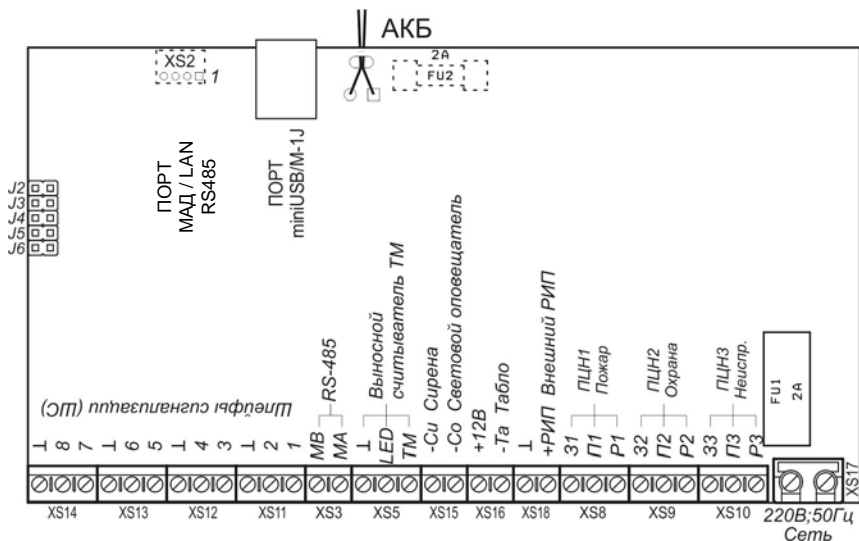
АКБ

XS2
1

2A
FU2

ПОРТ
МАД / LAN
RS485

ПОРТ
miniUSB/M-1J

J2
J3
J4
J5
J6

Шлейфы сигнализации (ШС)

⊥ 8 7 ⊥ 6 5 ⊥ 4 3 ⊥ 2 1

RS-485
MB
MA

Выносной считыватель ТМ
⊥
LED
TM

-Си Сирена
-Со Световой оповещатель

+12B
-Та Табло

⊥
+РИП Внешний РИП

ПЦН1
З1
П1 Пожар
Р1

ПЦН2
З2
П2 Охрана
Р2

ПЦН3
З3
П3 Неиспр.
Р3

FU1
2A

XS14 XS13 XS12 XS11 XS3 XS5 XS15 XS16 XS18 XS8 XS9 XS10

XS17
220В;50Гц
Сеть